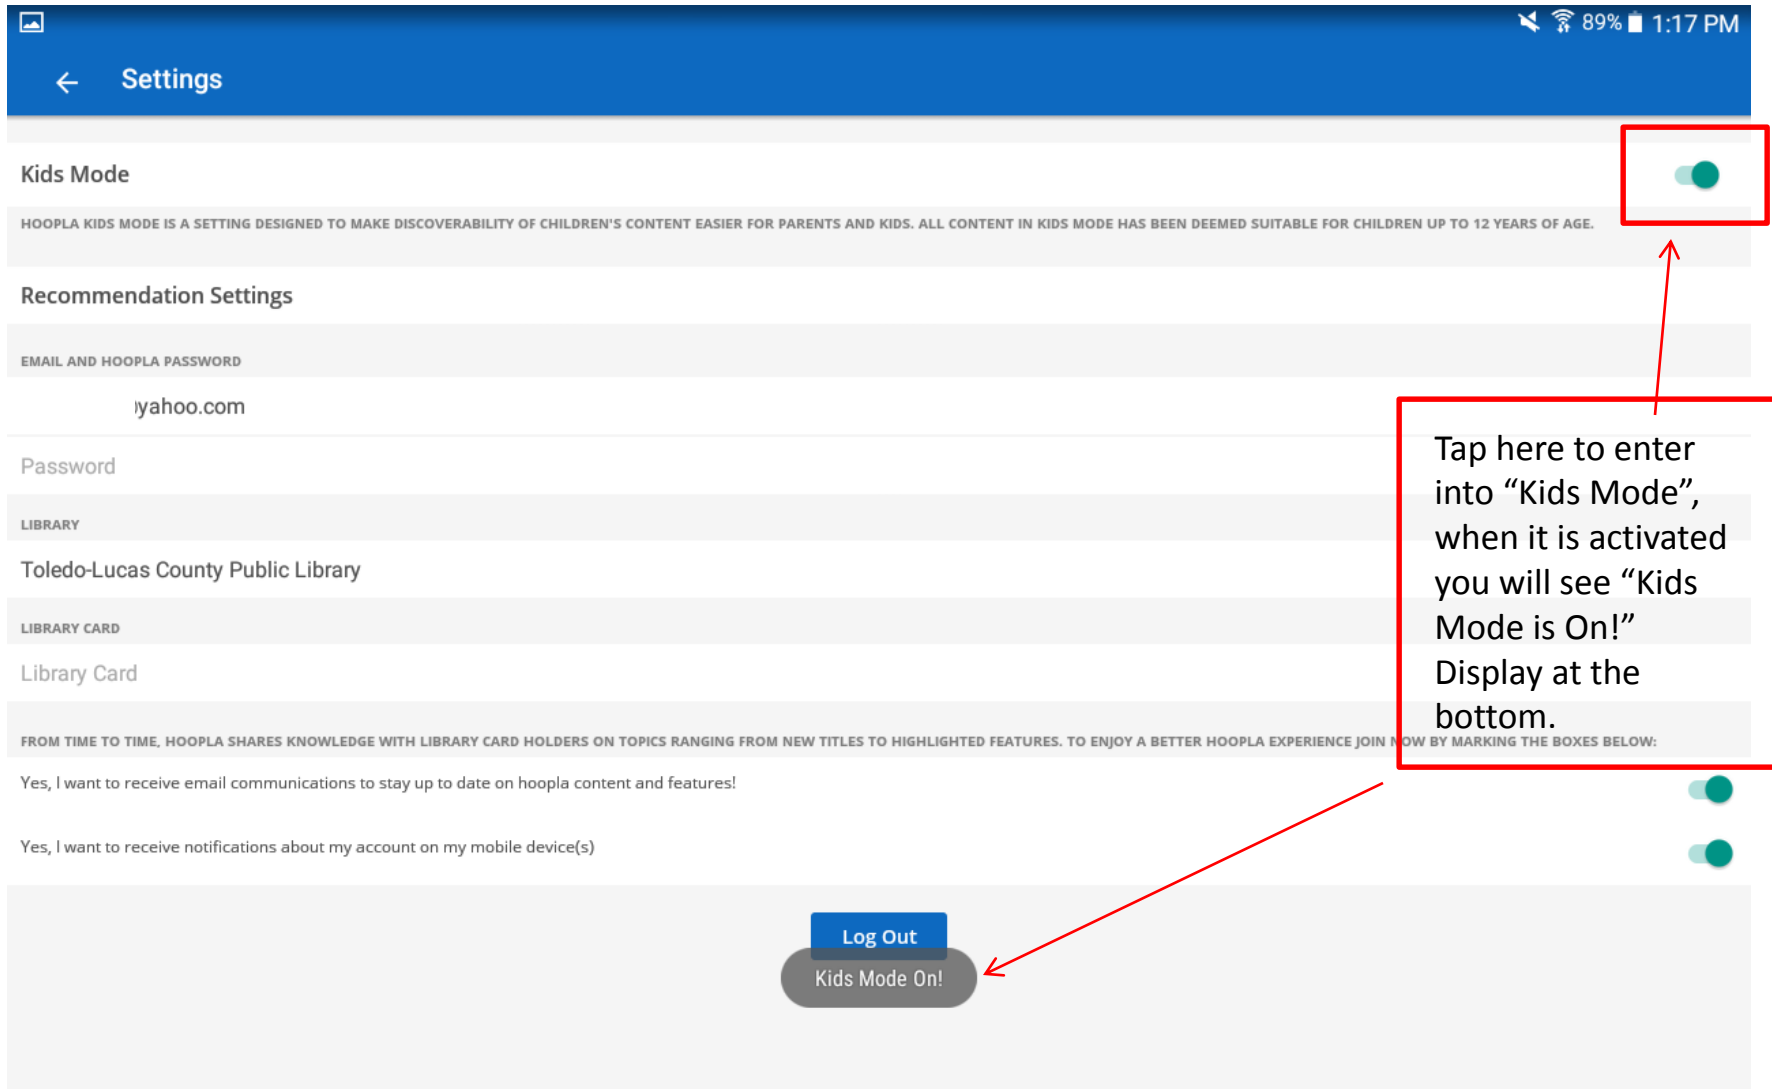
89% 1:17 PM

Settings

Kids Mode

HOOPLA KIDS MODE IS A SETTING DESIGNED TO MAKE DISCOVERABILITY OF CHILDREN'S CONTENT EASIER FOR PARENTS AND KIDS. ALL CONTENT IN KIDS MODE HAS BEEN DEEMED SUITABLE FOR CHILDREN UP TO 12 YEARS OF AGE.

Recommendation Settings

EMAIL AND HOOPLA PASSWORD

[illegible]yahoo.com

Password

LIBRARY

Toledo-Lucas County Public Library

LIBRARY CARD

Library Card

FROM TIME TO TIME, HOOPLA SHARES KNOWLEDGE WITH LIBRARY CARD HOLDERS ON TOPICS RANGING FROM NEW TITLES TO HIGHLIGHTED FEATURES. TO ENJOY A BETTER HOOPLA EXPERIENCE JOIN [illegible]OW BY MARKING THE BOXES BELOW:

Yes, I want to receive email communications to stay up to date on hoopla content and features!

Yes, I want to receive notifications about my account on my mobile device(s)

Log Out

Kids Mode On!

Tap here to enter into “Kids Mode”, when it is activated you will see “Kids Mode is On!” Display at the bottom.